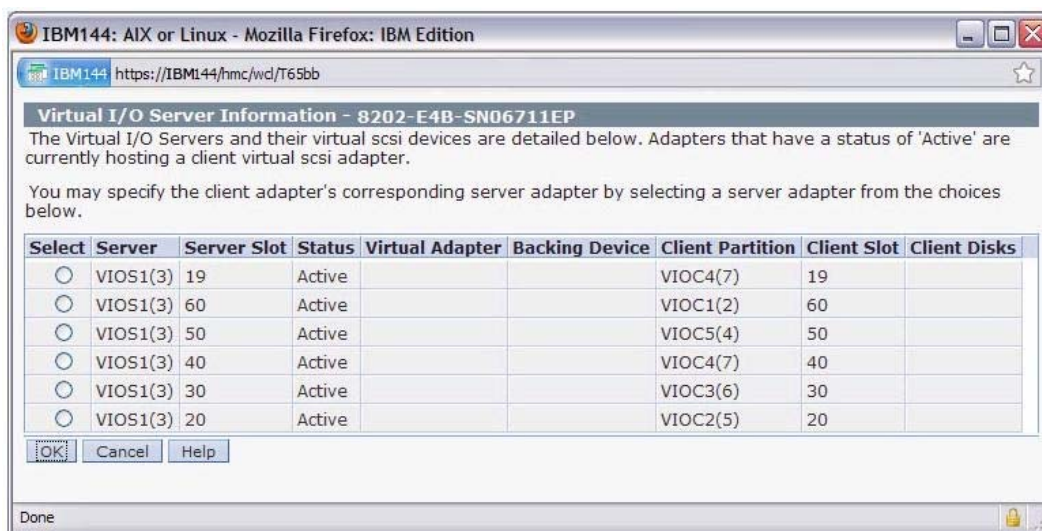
IBM144: AIX or Linux - Mozilla Firefox: IBM Edition

IBM144 https://IBM144/hmc/wcl/T65bb

Virtual I/O Server Information - 8202-E4B-SN06711EP

The Virtual I/O Servers and their virtual scsi devices are detailed below. Adapters that have a status of 'Active' are currently hosting a client virtual scsi adapter.

You may specify the client adapter's corresponding server adapter by selecting a server adapter from the choices below.

| Select | Server | Server Slot | Status | Virtual Adapter | Backing Device | Client Partition | Client Slot | Client Disks |
|---|---|---|---|---|---|---|---|---|
| ○ | VIOS1(3) | 19 | Active | | | VIOC4(7) | 19 | |
| ○ | VIOS1(3) | 60 | Active | | | VIOC1(2) | 60 | |
| ○ | VIOS1(3) | 50 | Active | | | VIOC5(4) | 50 | |
| ○ | VIOS1(3) | 40 | Active | | | VIOC4(7) | 40 | |
| ○ | VIOS1(3) | 30 | Active | | | VIOC3(6) | 30 | |
| ○ | VIOS1(3) | 20 | Active | | | VIOC2(5) | 20 | |

OK Cancel Help

Done